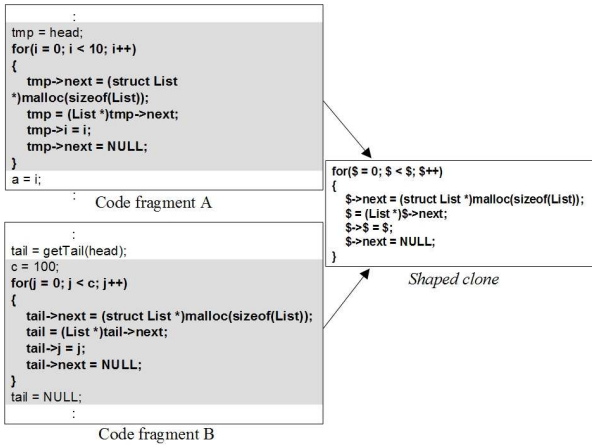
:
tmp = head;
for(i = 0; i < 10; i++)
{
tmp->next = (struct List *)malloc(sizeof(List));
tmp = (List *)tmp->next;
tmp->i = i;
tmp->next = NULL;
}
a = i;
:

Code fragment A

:
tail = getTail(head);
c = 100;
for(j = 0; j < c; j++)
{
tail->next = (struct List *)malloc(sizeof(List));
tail = (List *)tail->next;
tail->j = j;
tail->next = NULL;
}
tail = NULL;
:

Code fragment B

for($ = 0; $ < $; $++)
{
$->next = (struct List *)malloc(sizeof(List));
$ = (List *)$->next;
$->$ = $;
$->next = NULL;
}

Shaped clone